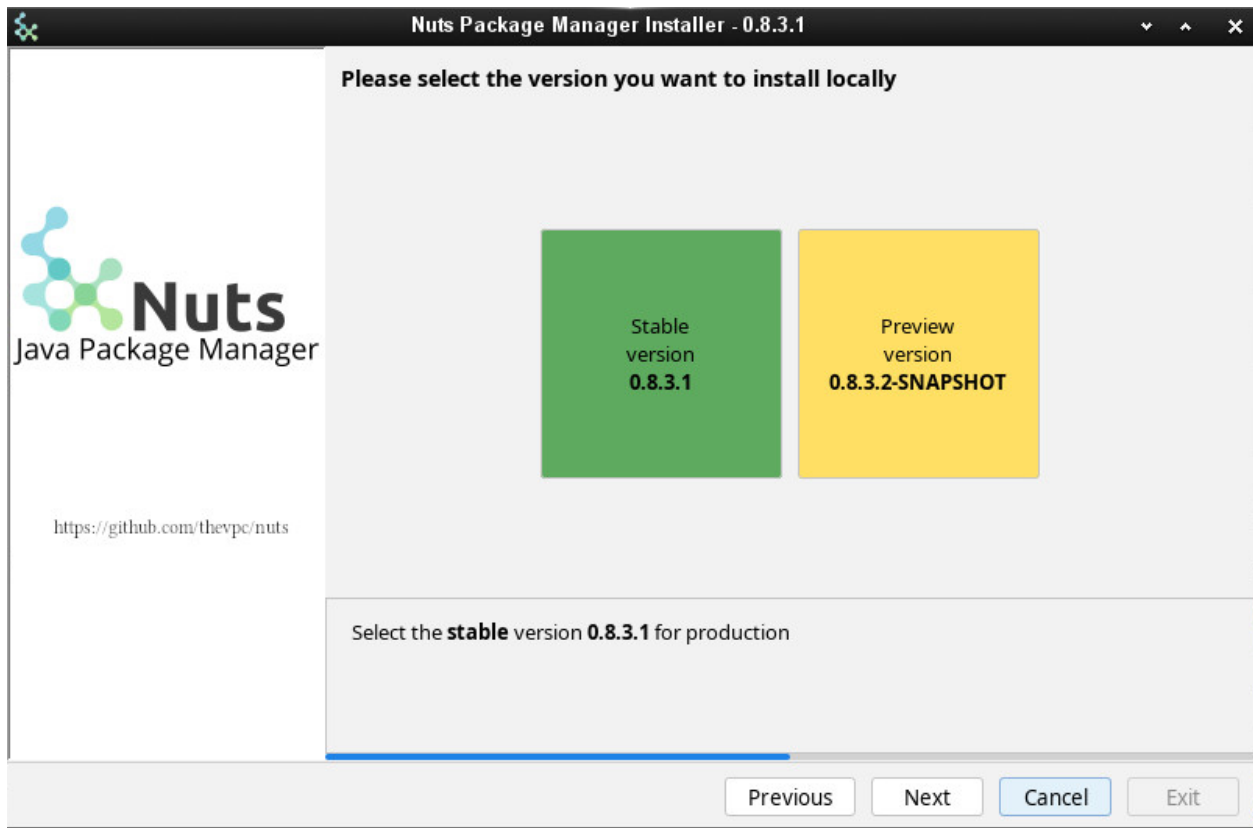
Nuts Package Manager Installer - 0.8.3.1

Nuts
Java Package Manager

https://github.com/thevpc/nuts

Please select the version you want to install locally

Stable version **0.8.3.1**

Preview version **0.8.3.2-SNAPSHOT**

Select the **stable** version **0.8.3.1** for production

Previous Next Cancel Exit